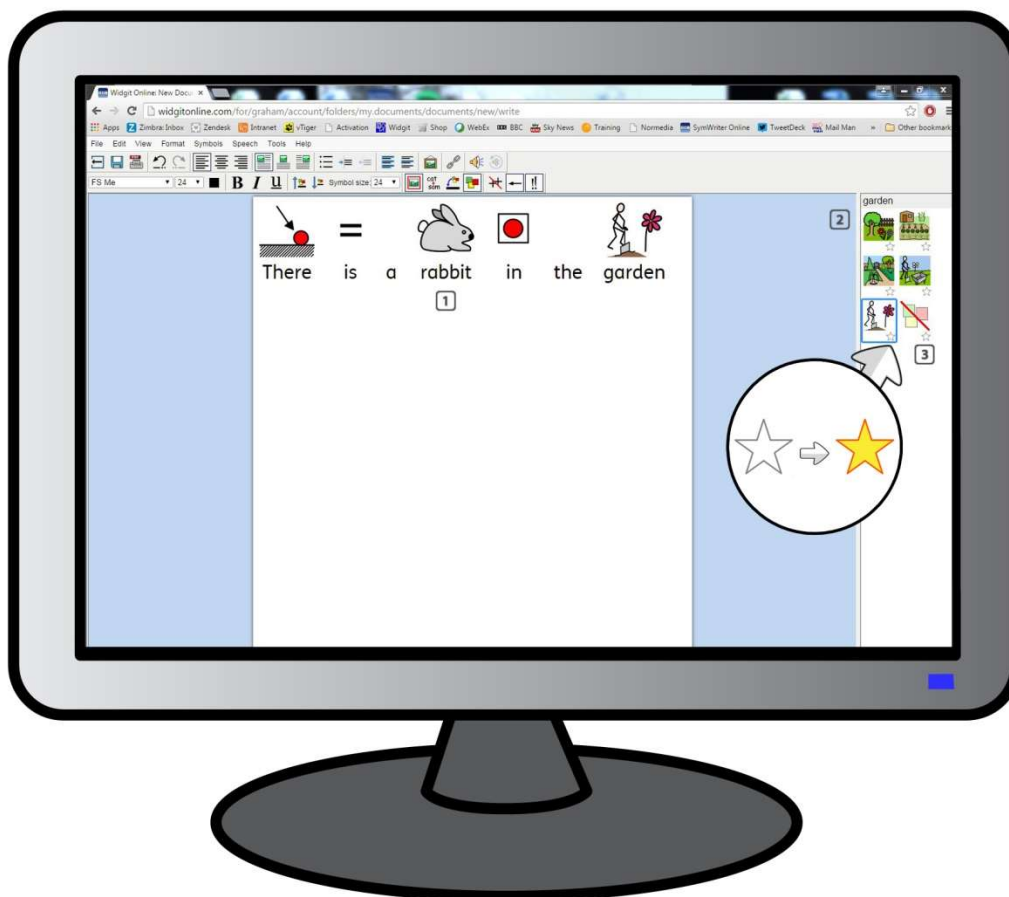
Widgit Online: New Docu ×

widgitonline.com/for/graham/account/folders/my.documents/documents/new/write

Apps Zimbra: Inbox Zendesk Intranet vTiger Activation Widgit Shop WebEx BBC Sky News Training Normedia SymWriter Online TweetDeck Mail Man » Other bookmarks

File Edit View Format Symbols Speech Tools Help

FS Me 24 B I U Symbol size: 24

There is a rabbit in the garden

1

2

garden

3